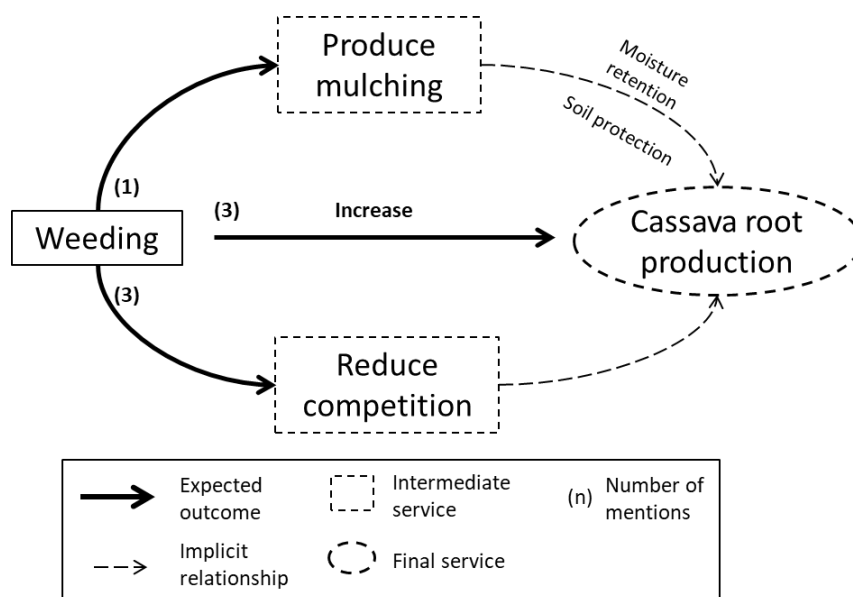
Produce mulching

Moisture retention

Soil protection

(1)

Weeding

(3)

Increase

Cassava root production

(3)

Reduce competition

Expected outcome

Intermediate service

(n) Number of mentions

Implicit relationship

Final service